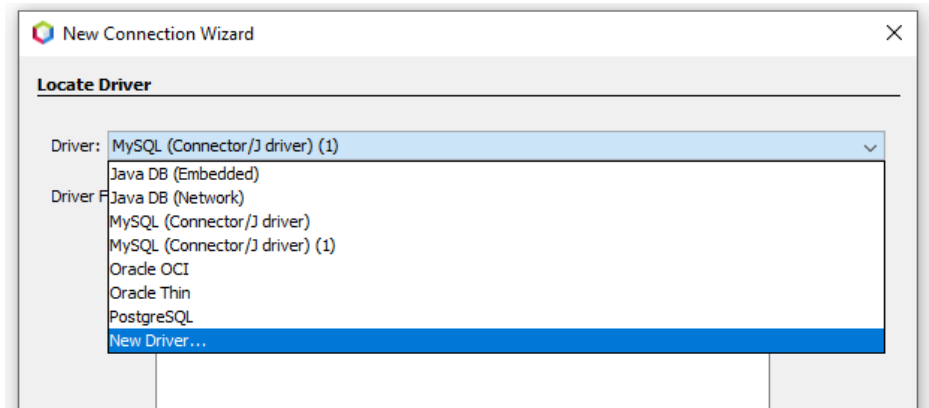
New Connection Wizard

Locate Driver

Driver: MySQL (Connector/J driver) (1)

Driver F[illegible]

Java DB (Embedded)
Java DB (Network)
MySQL (Connector/J driver)
MySQL (Connector/J driver) (1)
Oracle OCI
Oracle Thin
PostgreSQL
New Driver...